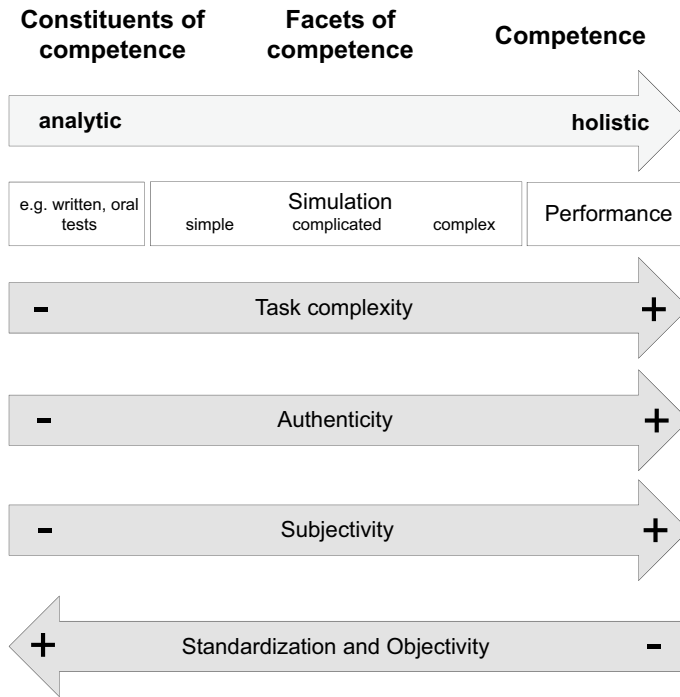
Constituents of competence

Facets of competence

Competence

analytic

holistic

e.g. written, oral tests

Simulation

simple

complicated

complex

Performance

-

Task complexity

+

-

Authenticity

+

-

Subjectivity

+

+

Standardization and Objectivity

-